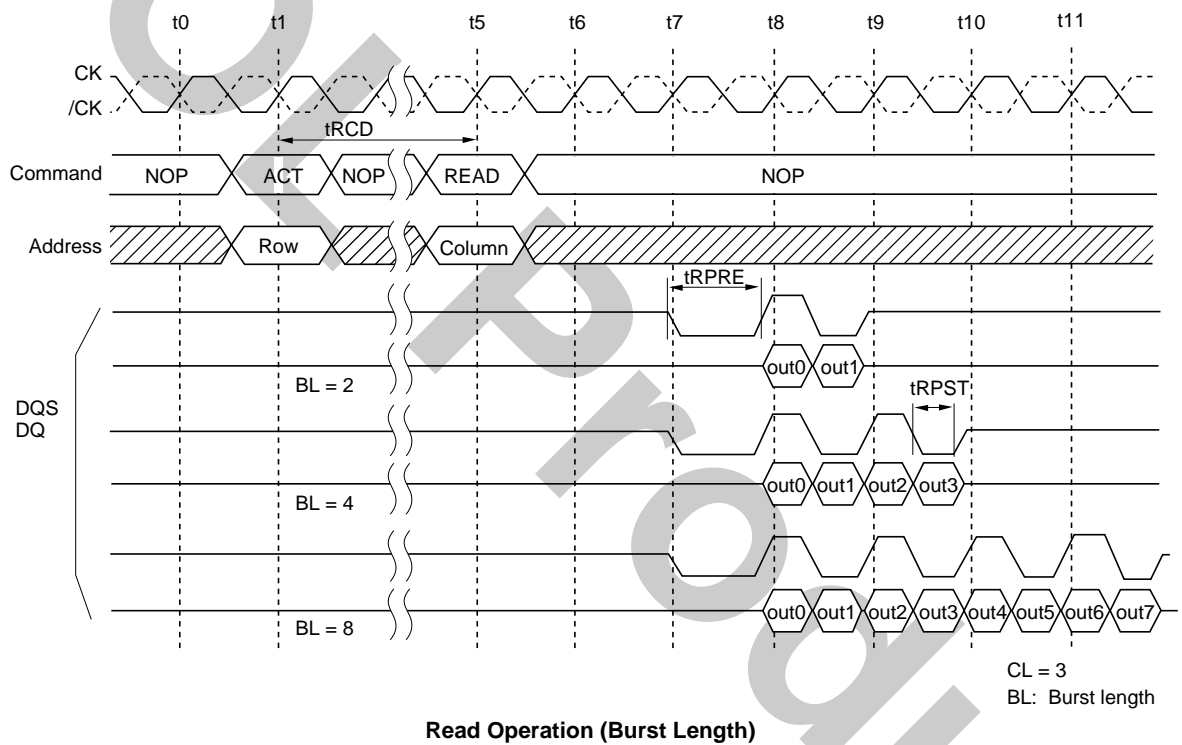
t0 t1 t5 t6 t7 t8 t9 t10 t11

CK
/CK

tRCD

Command NOP ACT NOP READ NOP

Address Row Column

tRPRE

DQS
DQ

out0 out1
BL = 2

tRPST

out0 out1 out2 out3
BL = 4

out0 out1 out2 out3 out4 out5 out6 out7
BL = 8

CL = 3
BL: Burst length

Read Operation (Burst Length)